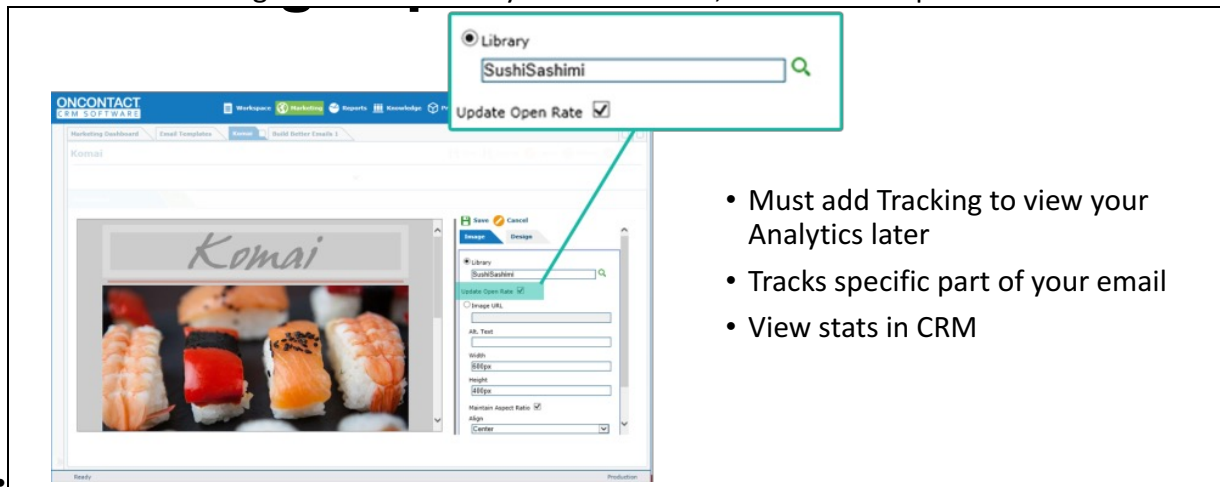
Library

SushiSashimi

Update Open Rate

ONCONTACT CRM SOFTWARE

Workspace Marketing Reports Knowledge

Marketing Dashboard Email Templates Komai Build Better Emails 1

Komai

Save Cancel

Image Design

Komai

Library

SushiSashimi

Update Open Rate

Image URL

Alt. Text

Width

600px

Height

400px

Maintain Aspect Ratio

Align

Center

Ready

Production

• Must add Tracking to view your Analytics later

• Tracks specific part of your email

• View stats in CRM